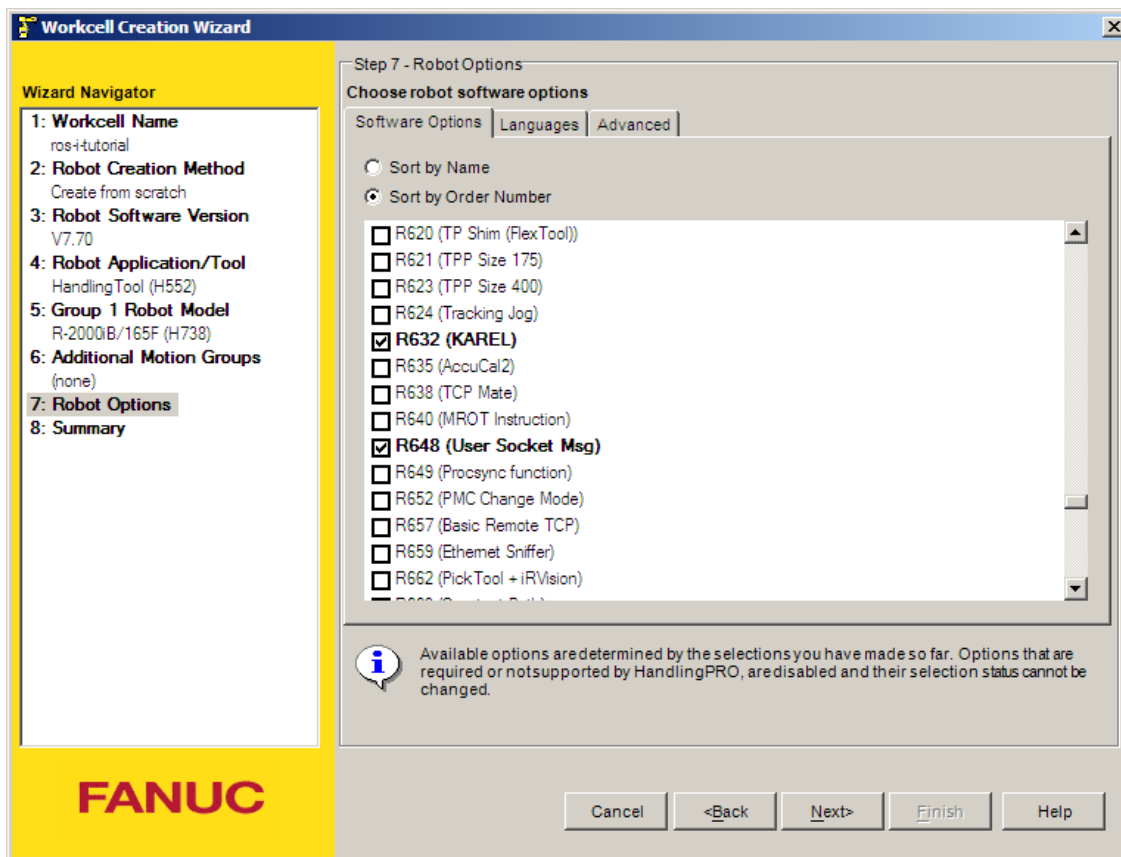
Workcell Creation Wizard

Wizard Navigator
1: Workcell Name
ros-i-tutorial
2: Robot Creation Method
Create from scratch
3: Robot Software Version
V7.70
4: Robot Application/Tool
HandlingTool (H552)
5: Group 1 Robot Model
R-2000iB/165F (H738)
6: Additional Motion Groups
(none)
7: Robot Options
8: Summary

FANUC

Step 7 - Robot Options
Choose robot software options
Software Options | Languages | Advanced

Sort by Name
Sort by Order Number

R620 (TP Shim (FlexTool))
R621 (TPP Size 175)
R623 (TPP Size 400)
R624 (Tracking Jog)
R632 (KAREL)
R635 (AccuCal2)
R638 (TCP Mate)
R640 (MROT Instruction)
R648 (User Socket Msg)
R649 (Procsync function)
R652 (PMC Change Mode)
R657 (Basic Remote TCP)
R659 (Ethernet Sniffer)
R662 (PickTool + iRVision)
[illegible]

Available options are determined by the selections you have made so far. Options that are required or notsupported by HandlingPRO, are disabled and their selection status cannot be changed.

Cancel | <Back | Next> | Finish | Help